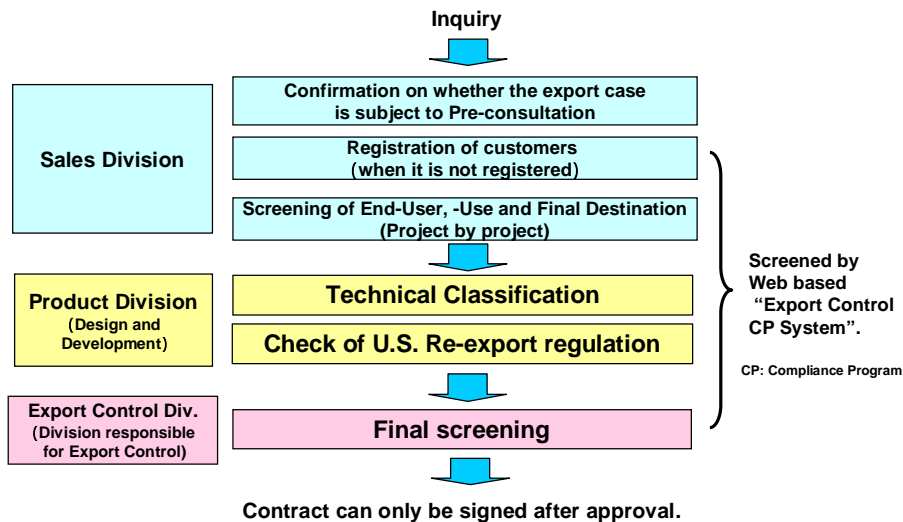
Inquiry

Sales Division

Confirmation on whether the export case is subject to Pre-consultation

Registration of customers (when it is not registered)

Screening of End-User, -Use and Final Destination (Project by project)

Product Division (Design and Development)

Technical Classification

Check of U.S. Re-export regulation

Export Control Div. (Division responsible for Export Control)

Final screening

Screened by Web based "Export Control CP System".

CP: Compliance Program

Contract can only be signed after approval.